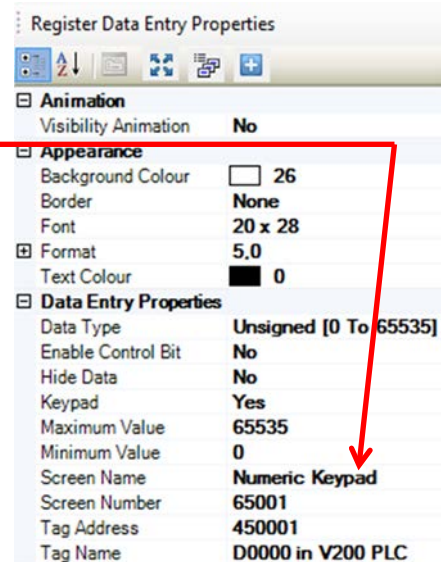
Register Data Entry Properties

⊟ Animation

| | |
|---|---|
| Visibility Animation | No |

⊟ Appearance

| | |
|---|---|
| Background Colour | 26 |
| Border | None |
| Font | 20 x 28 |
| ⊞ Format | 5.0 |
| Text Colour | 0 |

⊟ Data Entry Properties

| | |
|---|---|
| Data Type | Unsigned [0 To 65535] |
| Enable Control Bit | No |
| Hide Data | No |
| Keypad | Yes |
| Maximum Value | 65535 |
| Minimum Value | 0 |
| Screen Name | Numeric Keypad |
| Screen Number | 65001 |
| Tag Address | 450001 |
| Tag Name | D0000 in V200 PLC |